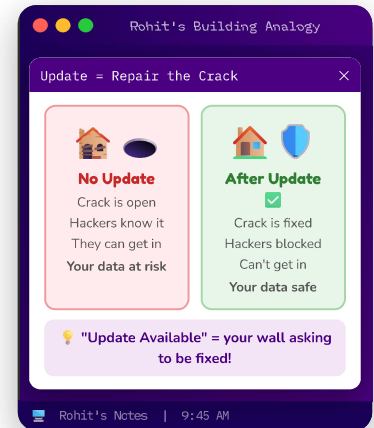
Rohit's Building Analogy

Update = Repair the Crack ×

🏚️ 🕳️
No Update
Crack is open
Hackers know it
They can get in
Your data at risk

🏠 🛡️
After Update
✅
Crack is fixed
Hackers blocked
Can't get in
Your data safe

💡 "Update Available" = your wall asking to be fixed!

Rohit's Notes | 9:45 AM